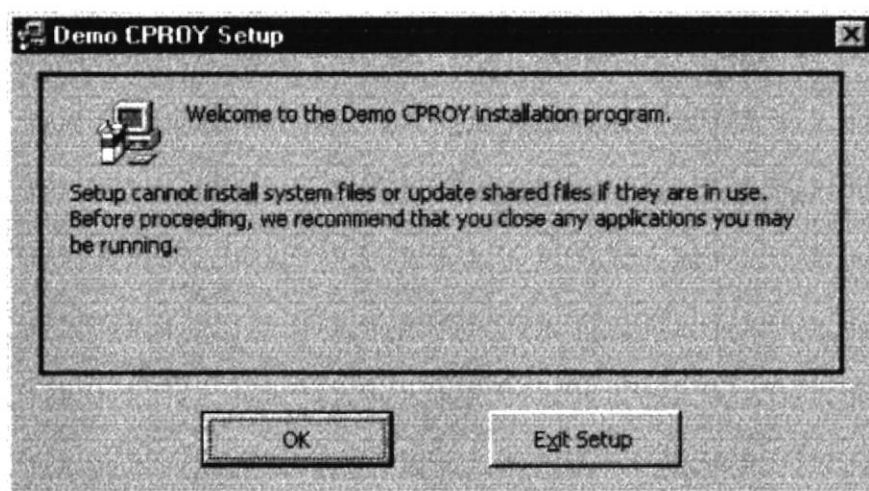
Demo CPROY Setup

Welcome to the Demo CPROY installation program.

Setup cannot install system files or update shared files if they are in use. Before proceeding, we recommend that you close any applications you may be running.

OK

Exit Setup